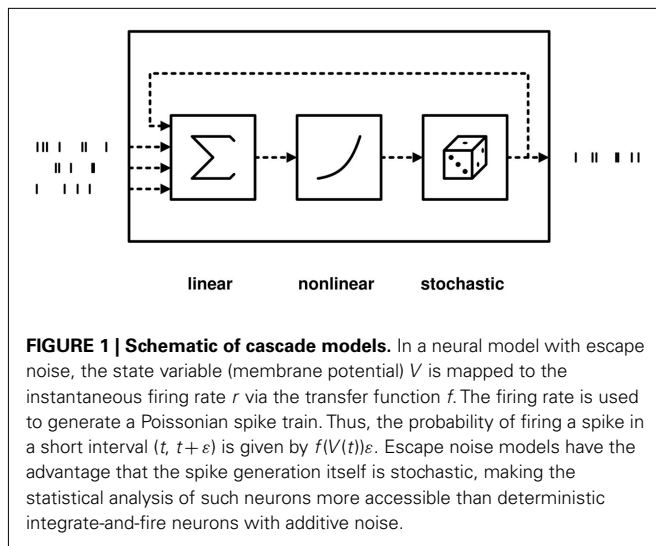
$\sum$

linear nonlinear stochastic

**FIGURE 1 | Schematic of cascade models.** In a neural model with escape noise, the state variable (membrane potential) $V$ is mapped to the instantaneous firing rate $r$ via the transfer function $f$. The firing rate is used to generate a Poissonian spike train. Thus, the probability of firing a spike in a short interval $(t, t+\varepsilon)$ is given by $f(V(t))\varepsilon$. Escape noise models have the advantage that the spike generation itself is stochastic, making the statistical analysis of such neurons more accessible than deterministic integrate-and-fire neurons with additive noise.